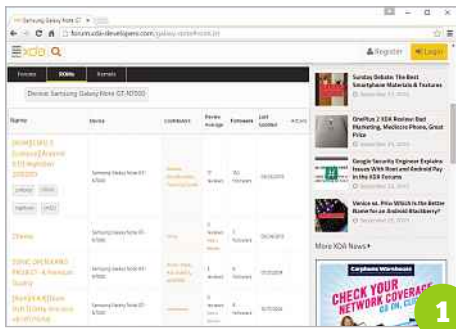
Samsung Galaxy Note 10.1 ×

forum.xda-developers.com/galaxy-note/rom-10

xda

Register Login

Forums ROMs Kernels

Device: Samsung Galaxy Note GT-N7000

| Name | Device | Contributors | Review Average | Followers | Last Updated | Actions |
|---|---|---|---|---|---|---|
| [ROM][5.0.2_r2][Android 5.0 NightOwl 20150905] | Samsung Galaxy Note GT-N7000 | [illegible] | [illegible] | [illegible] | 09/06/2015 | |
| Lollipop | | | | | | |
| Omnia | Samsung Galaxy Note GT-N7000 | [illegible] | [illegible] | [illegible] | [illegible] | |
| [SONIC OPEN SOURCE PROJECT] - A Premium Quality | Samsung Galaxy Note GT-N7000 | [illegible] | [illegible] | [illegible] | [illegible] | |
| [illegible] | Samsung Galaxy Note GT-N7000 | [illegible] | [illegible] | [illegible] | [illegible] | |

Sunday Debate: The Best Smartphone Materials & Features
September 13, 2015

OnePlus 2 XDA Review: Bad Marketing, Mediocre Phone, Great Price
September 12, 2015

Google Security Engineer Explains Issues With Root and Android Pay in the XDA Forums
September 12, 2015

Venice vs. Prio: Which is the Better Name for an Android Blackberry?
September 12, 2015

More XDA News

Carphone Warehouse

CHECK YOUR NETWORK COVERAGE

1